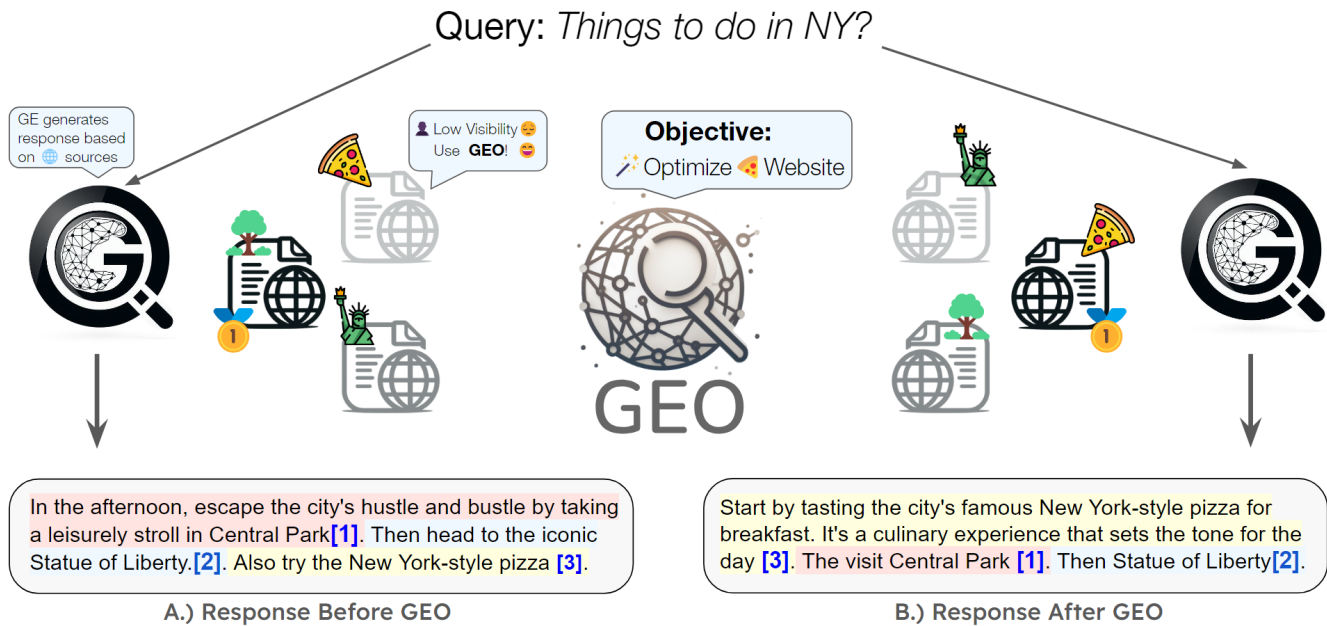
Query: Things to do in NY?

GE generates response based on sources

Low Visibility
Use GEO!

Objective:
Optimize Website

1

GEO

1

In the afternoon, escape the city's hustle and bustle by taking a leisurely stroll in Central Park[1]. Then head to the iconic Statue of Liberty.[2]. Also try the New York-style pizza [3].

A.) Response Before GEO

Start by tasting the city's famous New York-style pizza for breakfast. It's a culinary experience that sets the tone for the day [3]. The visit Central Park [1]. Then Statue of Liberty[2].

B.) Response After GEO